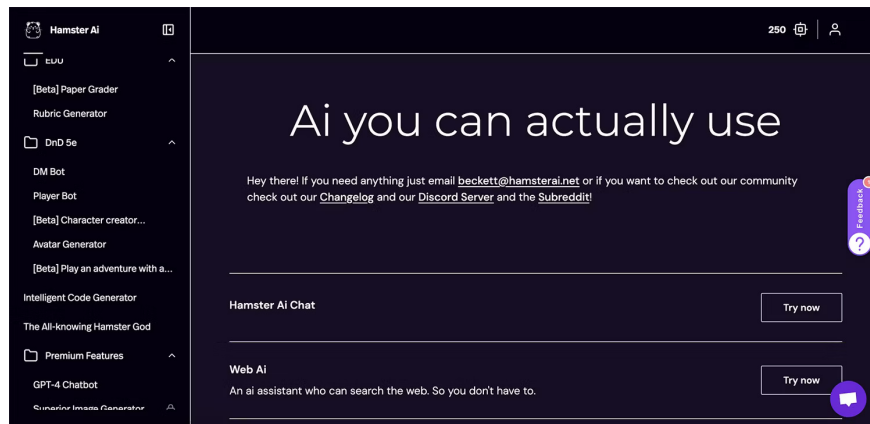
Hamster Ai

EDU

[Beta] Paper Grader

Rubric Generator

DnD 5e

DM Bot

Player Bot

[Beta] Character creator...

Avatar Generator

[Beta] Play an adventure with a...

Intelligent Code Generator

The All-knowing Hamster God

Premium Features

GPT-4 Chatbot

Superior Image Generator

250

Ai you can actually use

Hey there! If you need anything just email beckett@hamsterai.net or if you want to check out our community check out our Changelog and our Discord Server and the Subreddit!

Feedback

Hamster Ai Chat

Try now

Web Ai

An ai assistant who can search the web. So you don't have to.

Try now